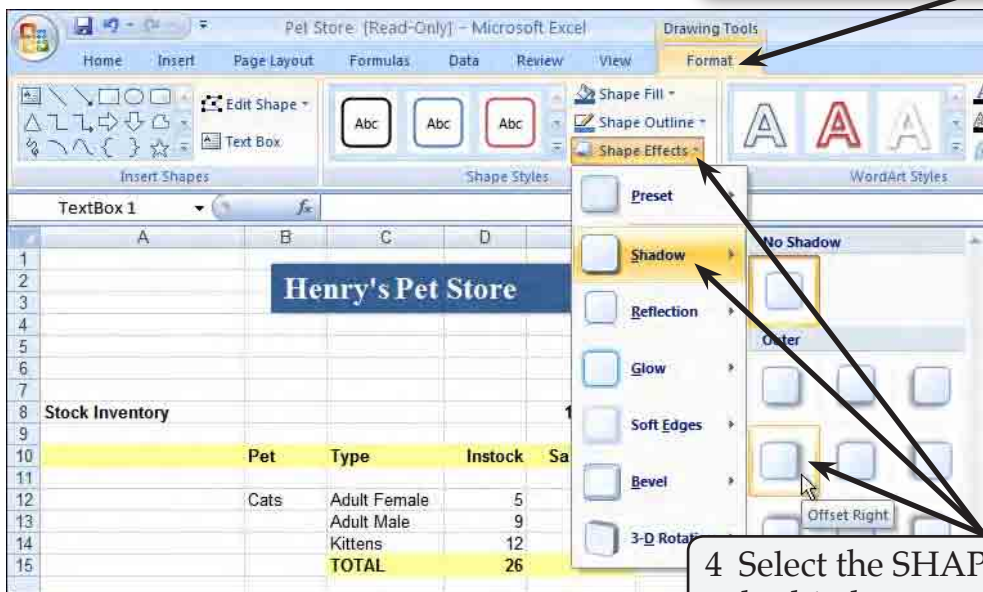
Pet Store [Read-Only] - Microsoft Excel

Drawing Tools

Home Insert Page Layout Formulas Data Review View Format

Edit Shape

Text Box

Insert Shapes

Abc Abc Abc

Shape Styles

Shape Fill

Shape Outline

Shape Effects

WordArt Styles

TextBox 1

| | A | B | C | D | |
|---|---|---|---|---|---|
| 1 | | | | | |
| 2 | | Henry's Pet Store | | | |
| 3 | | | | | |
| 4 | | | | | |
| 5 | | | | | |
| 6 | | | | | |
| 7 | | | | | |
| 8 | Stock Inventory | | | | 1 |
| 9 | | | | | |
| 10 | | Pet | Type | Instock | Sa |
| 11 | | | | | |
| 12 | | Cats | Adult Female | 5 | |
| 13 | | | Adult Male | 9 | |
| 14 | | | Kittens | 12 | |
| 15 | | | TOTAL | 26 | |

Preset

Shadow

Reflection

Glow

Soft Edges

Bevel

3-D Rotati

No Shadow

Outer

Offset Right

4 Select the SHAP